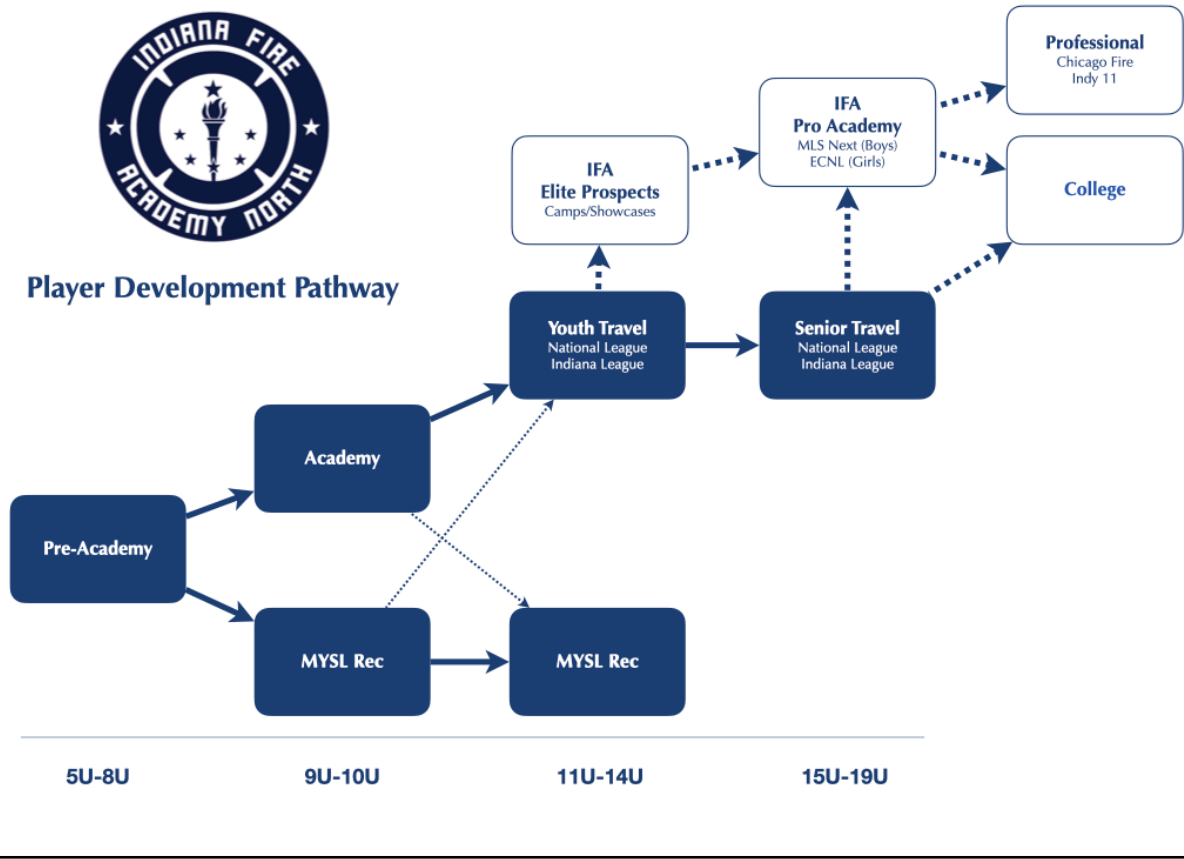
INDIANA FIRE
ACADEMY NORTH

Player Development Pathway

Professional
Chicago Fire
Indy 11

IFA
Pro Academy
MLS Next (Boys)
ECNL (Girls)

IFA
Elite Prospects
Camps/Showcases

College

Youth Travel
National League
Indiana League

Senior Travel
National League
Indiana League

Academy

Pre-Academy

MYSL Rec

MYSL Rec

5U-8U

9U-10U

11U-14U

15U-19U